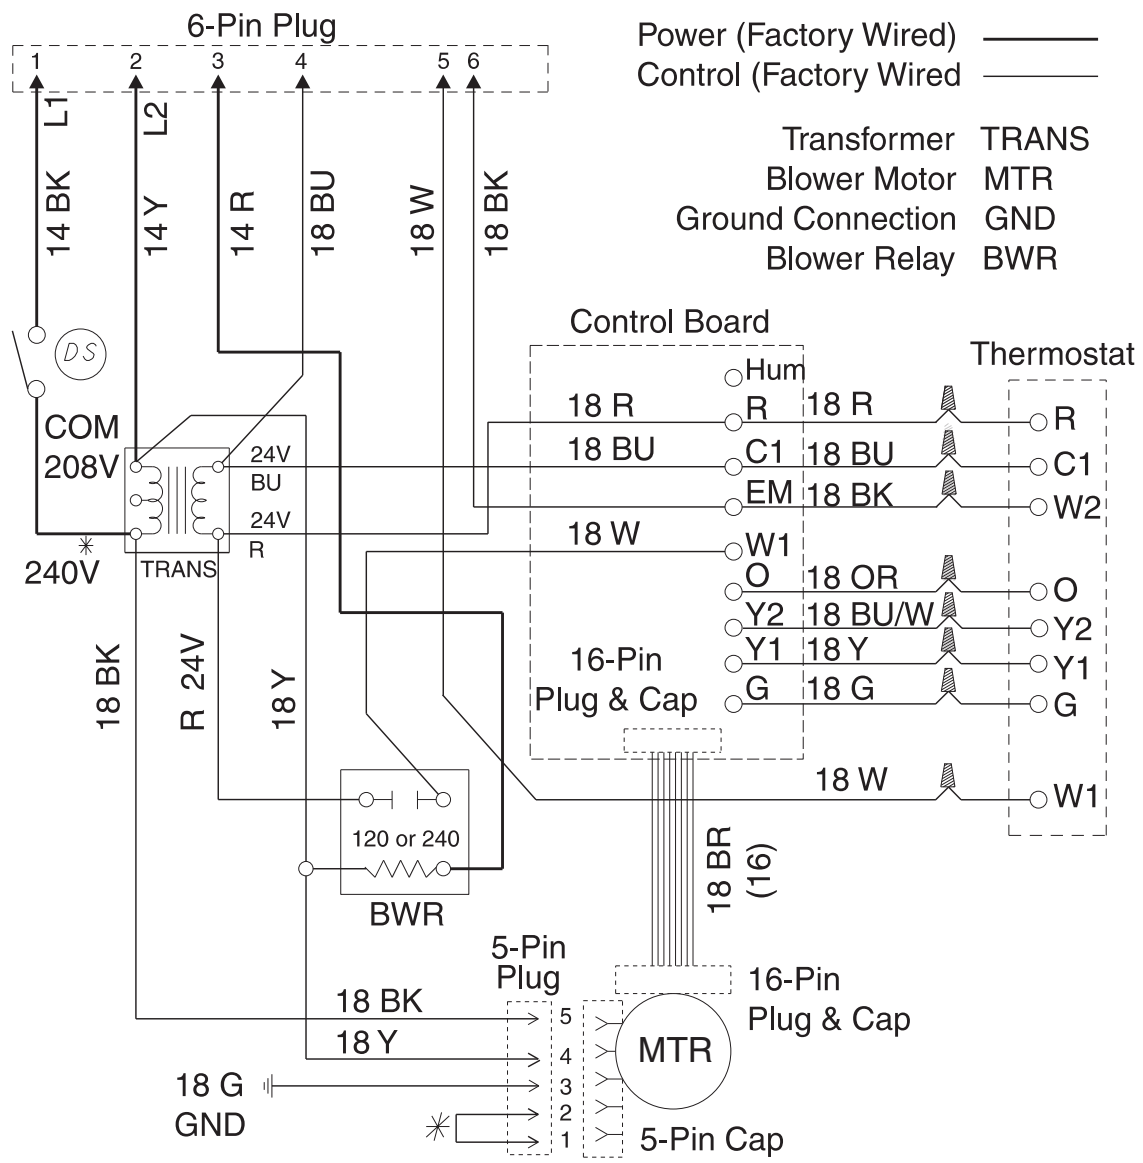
6-Pin Plug
1 2 3 4 5 6

Power (Factory Wired)
Control (Factory Wired

Transformer TRANS
Blower Motor MTR
Ground Connection GND
Blower Relay BWR

L1
L2
14 BK
14 Y
14 R
18 BU
18 W
18 BK

DS

COM
208V
24V
BU
24V
R
240V
TRANS

Control Board
Hum
18 R
R
18 R
18 BU
C1
18 BU
EM
18 BK
18 W
W1
O
18 OR
Y2
18 BU/W
Y1
18 Y
G
18 G
16-Pin
Plug & Cap

Thermostat
R
C1
W2
O
Y2
Y1
G
W1

18 W

18 BK
R 24V
18 Y

120 or 240
BWR

18 BR
(16)

5-Pin
Plug
16-Pin
Plug & Cap

18 BK
18 Y
18 G
GND
5
4
3
2
1
MTR
5-Pin Cap